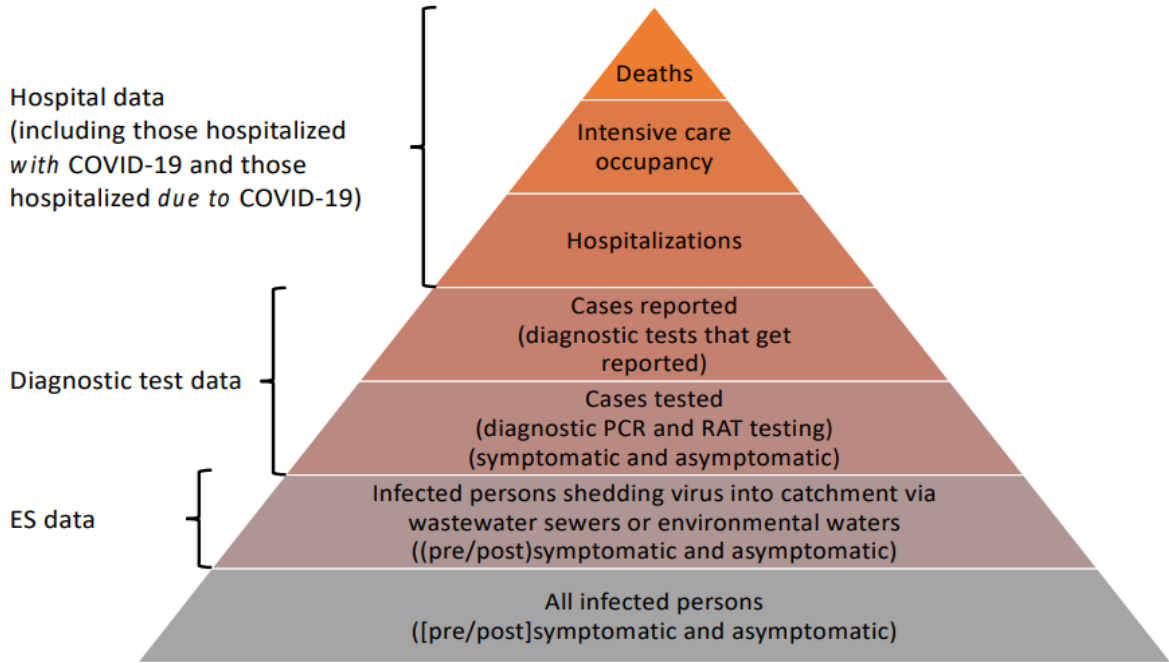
Hospital data (including those hospitalized *with* COVID-19 and those hospitalized *due to* COVID-19)

Deaths

Intensive care occupancy

Hospitalizations

Diagnostic test data

Cases reported (diagnostic tests that get reported)

Cases tested (diagnostic PCR and RAT testing) (symptomatic and asymptomatic)

ES data

Infected persons shedding virus into catchment via wastewater sewers or environmental waters ((pre/post)symptomatic and asymptomatic)

All infected persons ([pre/post]symptomatic and asymptomatic)